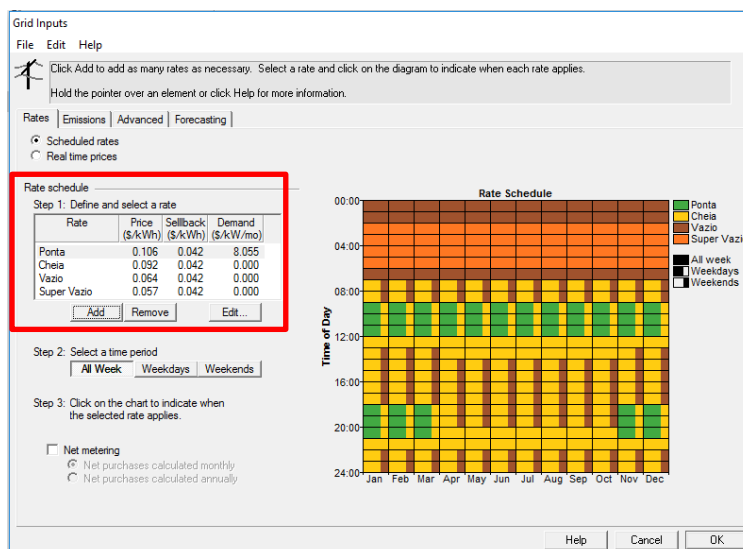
Grid Inputs

File Edit Help

Click Add to add as many rates as necessary. Select a rate and click on the diagram to indicate when each rate applies.

Hold the pointer over an element or click Help for more information.

Rates Emissions Advanced Forecasting

Scheduled rates
Real time prices

Rate schedule

Step 1: Define and select a rate

| Rate | Price ($/kWh) | Sellback ($/kWh) | Demand ($/kW/mo) |
|---|---|---|---|
| Ponta | 0.106 | 0.042 | 8.055 |
| Cheia | 0.092 | 0.042 | 0.000 |
| Vazio | 0.064 | 0.042 | 0.000 |
| Super Vazio | 0.057 | 0.042 | 0.000 |

Add Remove Edit...

Step 2: Select a time period

All Week Weekdays Weekends

Step 3: Click on the chart to indicate when the selected rate applies.

Net metering

Net purchases calculated monthly
Net purchases calculated annually

Rate Schedule

00:00
04:00
08:00
12:00
16:00
20:00
24:00

Time of Day

Jan Feb Mar Apr May Jun Jul Aug Sep Oct Nov Dec

Ponta
Cheia
Vazio
Super Vazi

All week
Weekdays
Weekends

Help Cancel OK